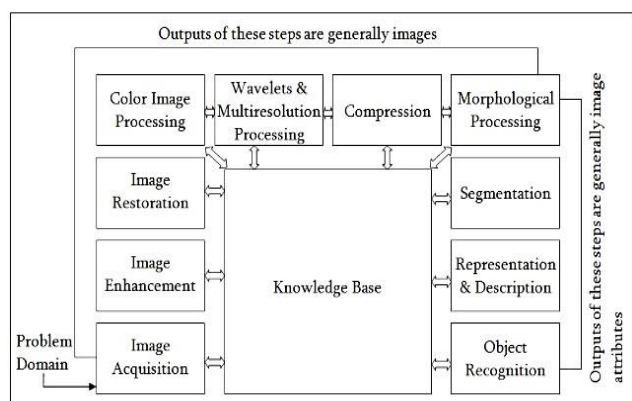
Outputs of these steps are generally images

Color Image Processing

Wavelets & Multiresolution Processing

Compression

Morphological Processing

Image Restoration

Segmentation

Image Enhancement

Knowledge Base

Representation & Description

Problem Domain

Image Acquisition

Object Recognition

Outputs of these steps are generally image attributes